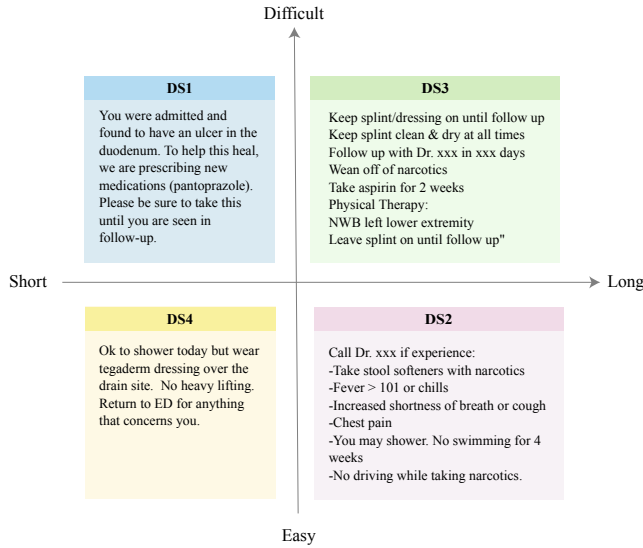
Difficult

DS1

You were admitted and found to have an ulcer in the duodenum. To help this heal, we are prescribing new medications (pantoprazole). Please be sure to take this until you are seen in follow-up.

DS3

Keep splint/dressing on until follow up
Keep splint clean & dry at all times
Follow up with Dr. xxx in xxx days
Wean off of narcotics
Take aspirin for 2 weeks
Physical Therapy:
NWB left lower extremity
Leave splint on until follow up"

Short

Long

DS4

Ok to shower today but wear tegaderm dressing over the drain site. No heavy lifting. Return to ED for anything that concerns you.

DS2

Call Dr. xxx if experience:
-Take stool softeners with narcotics
-Fever > 101 or chills
-Increased shortness of breath or cough
-Chest pain
-You may shower. No swimming for 4 weeks
-No driving while taking narcotics.

Easy